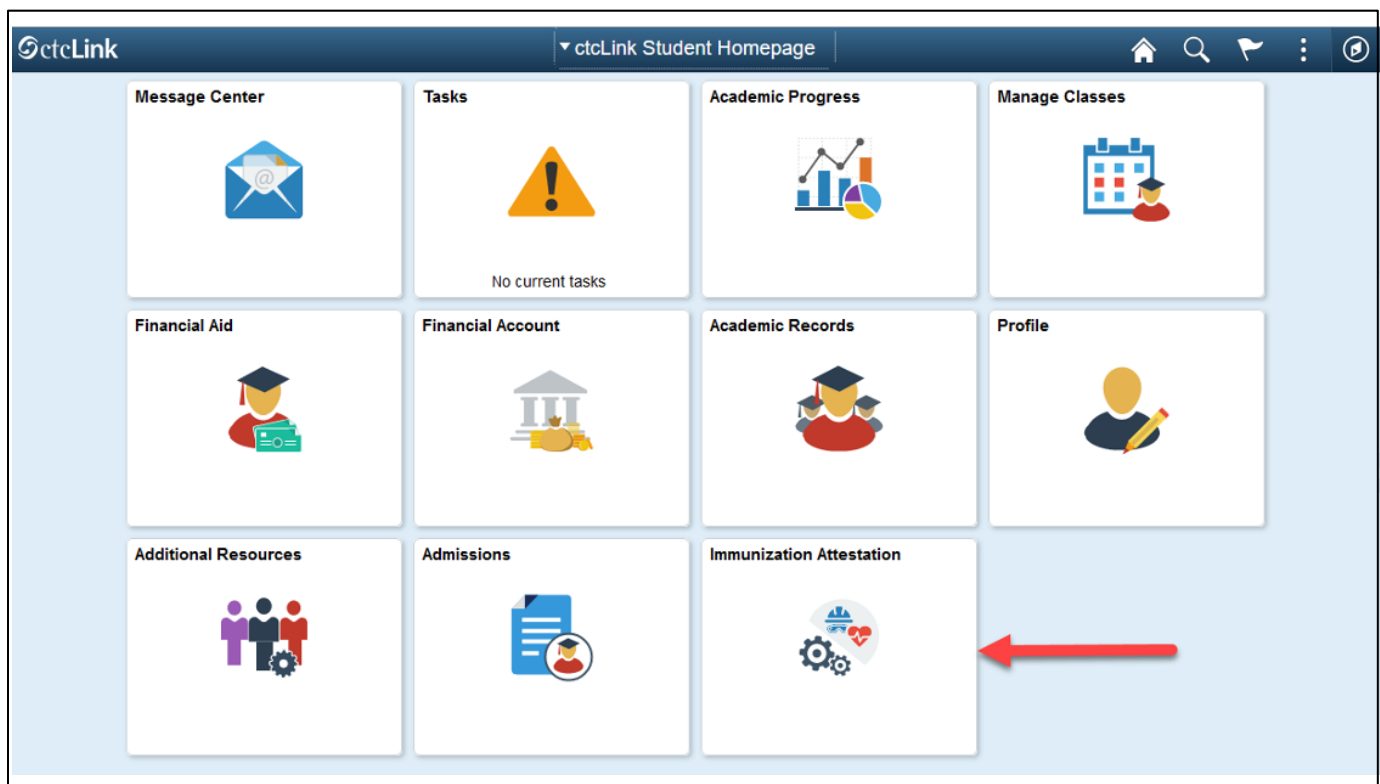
ctcLink

▾ ctcLink Student Homepage

Message Center

Tasks

No current tasks

Academic Progress

Manage Classes

Financial Aid

Financial Account

Academic Records

Profile

Additional Resources

Admissions

Immunization Attestation